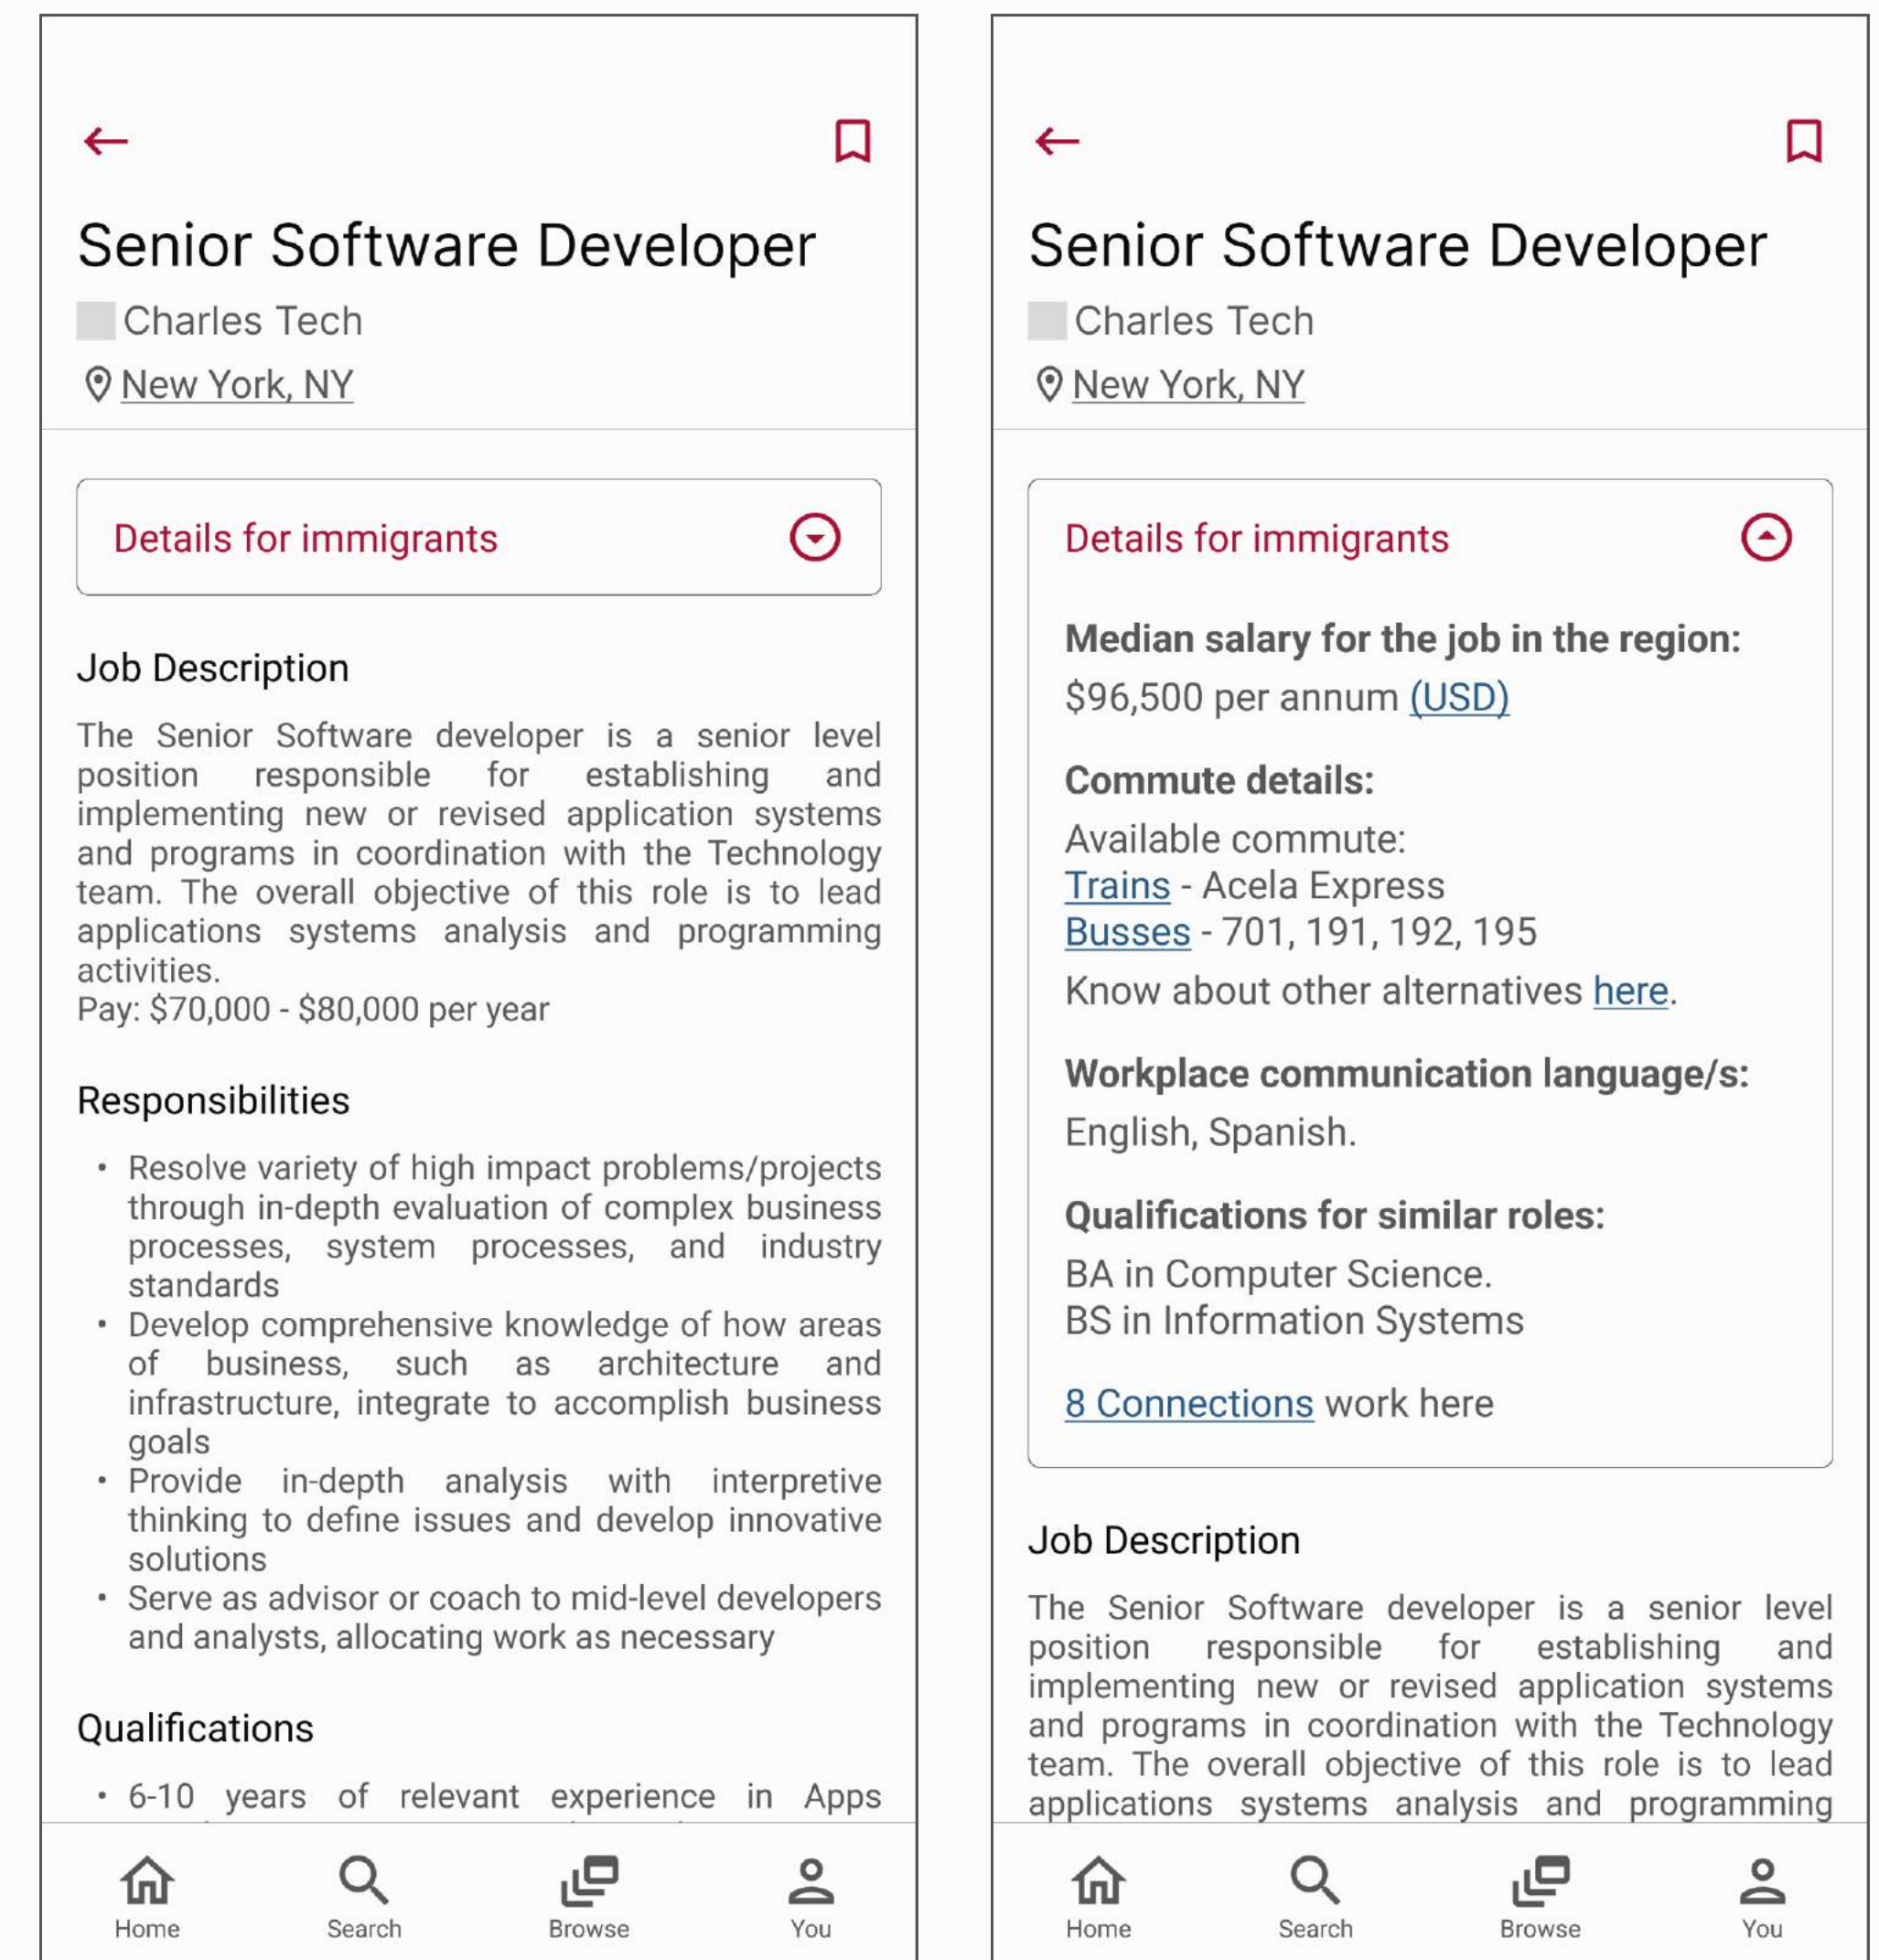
Senior Software Developer

Charles Tech

New York, NY

Details for immigrants

Job Description

The Senior Software developer is a senior level position responsible for establishing and implementing new or revised application systems and programs in coordination with the Technology team. The overall objective of this role is to lead applications systems analysis and programming activities.
Pay: $70,000 - $80,000 per year

Responsibilities

- Resolve variety of high impact problems/projects through in-depth evaluation of complex business processes, system processes, and industry standards
- Develop comprehensive knowledge of how areas of business, such as architecture and infrastructure, integrate to accomplish business goals
- Provide in-depth analysis with interpretive thinking to define issues and develop innovative solutions
- Serve as advisor or coach to mid-level developers and analysts, allocating work as necessary

Qualifications

- 6-10 years of relevant experience in Apps

Home Search Browse You

Senior Software Developer

Charles Tech

New York, NY

Details for immigrants

Median salary for the job in the region:
$96,500 per annum (USD)

Commute details:
Available commute:
Trains - Acela Express
Busses - 701, 191, 192, 195
Know about other alternatives here.

Workplace communication language/s:
English, Spanish.

Qualifications for similar roles:
BA in Computer Science.
BS in Information Systems

8 Connections work here

Job Description

The Senior Software developer is a senior level position responsible for establishing and implementing new or revised application systems and programs in coordination with the Technology team. The overall objective of this role is to lead applications systems analysis and programming

Home Search Browse You